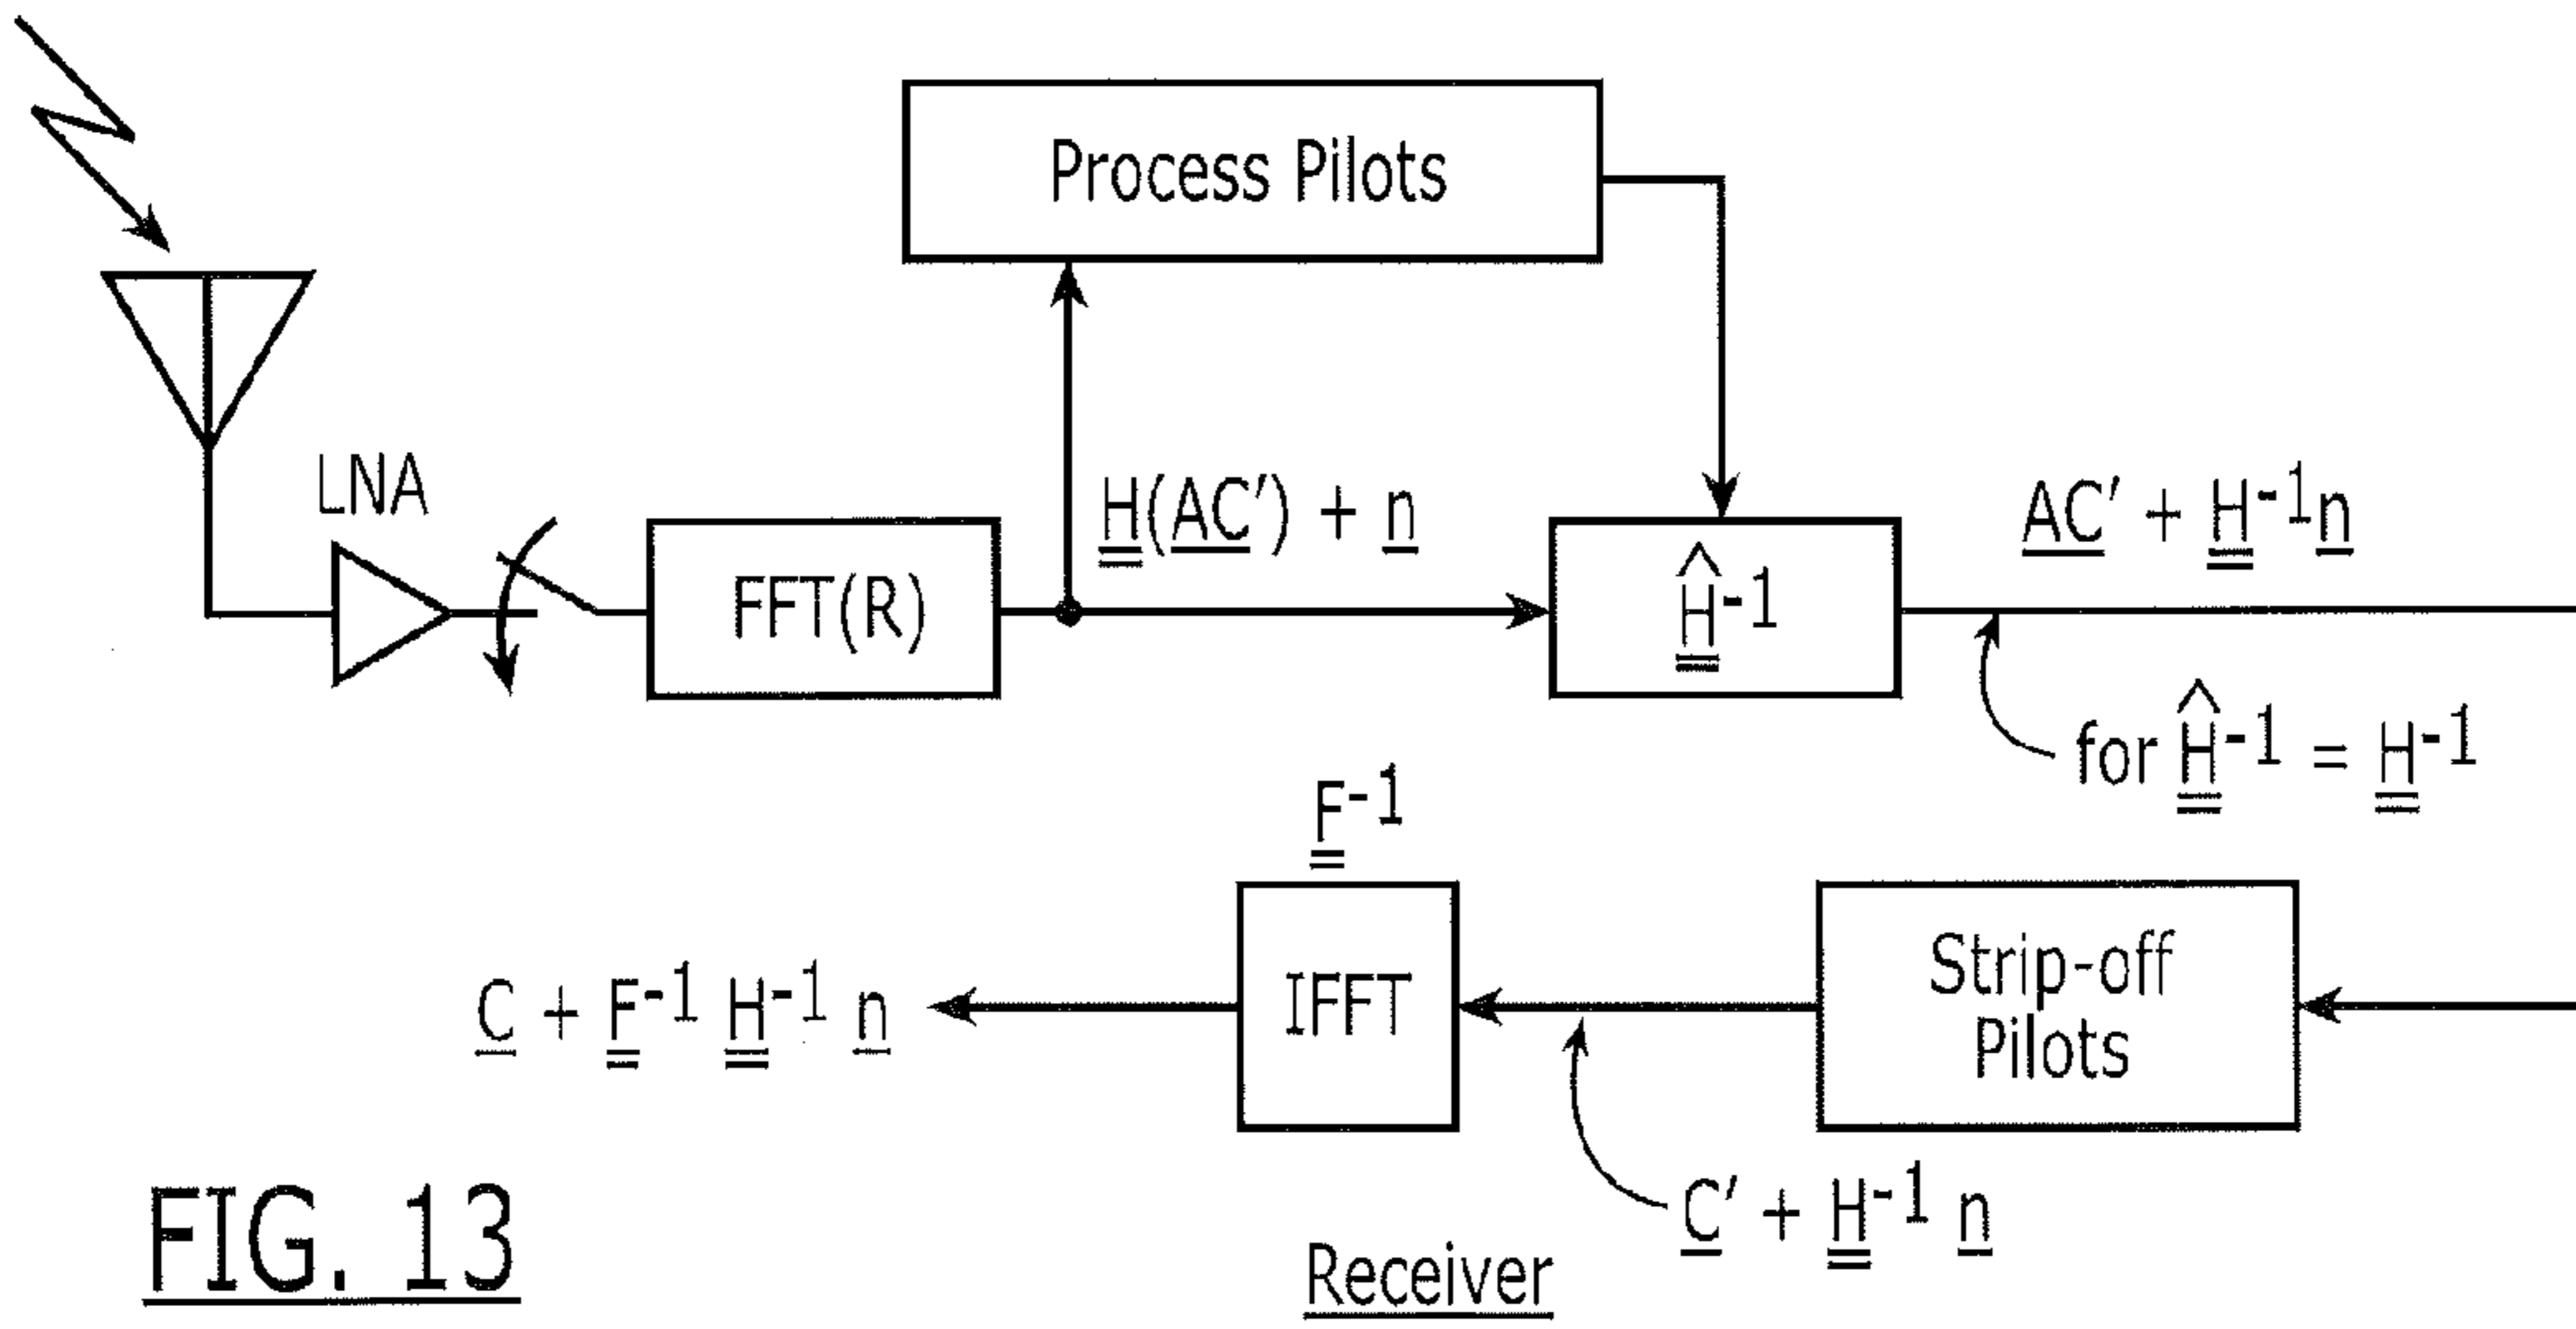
Process Pilots

LNA

FFT(R)

$\underline{\underline{H}}(\underline{AC'}) + \underline{n}$

$\hat{\underline{\underline{H}}}^{-1}$

$\underline{AC'} + \underline{\underline{H}}^{-1}\underline{n}$

for $\hat{\underline{\underline{H}}}^{-1} = \underline{\underline{H}}^{-1}$

$\underline{\underline{F}}^{-1}$

IFFT

Strip-off Pilots

$\underline{C} + \underline{\underline{F}}^{-1} \underline{\underline{H}}^{-1} \underline{n}$

$\underline{C'} + \underline{\underline{H}}^{-1} \underline{n}$

FIG. 13

Receiver